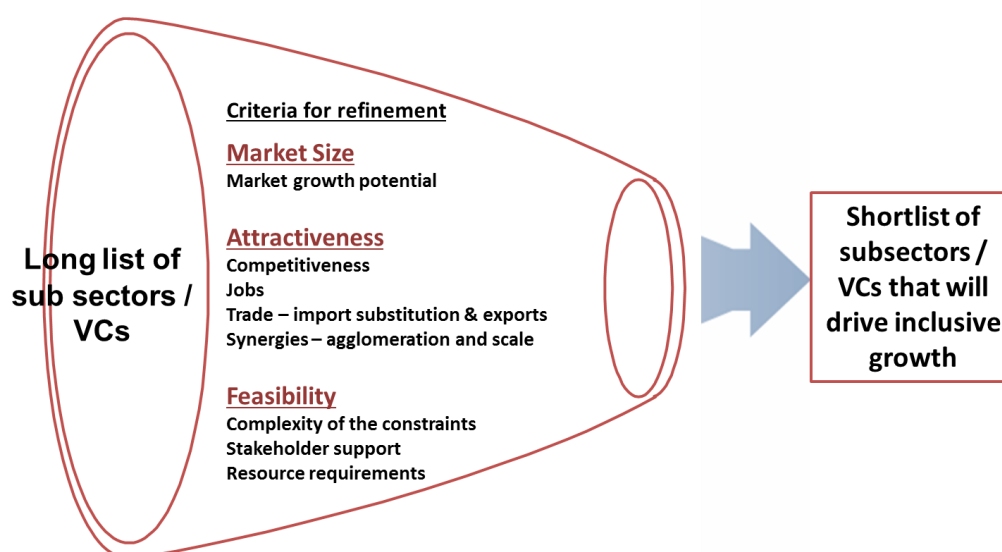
Long list of sub sectors / VCs

Criteria for refinement

Market Size
Market growth potential

Attractiveness
Competitiveness
Jobs
Trade – import substitution & exports
Synergies – agglomeration and scale

Feasibility
Complexity of the constraints
Stakeholder support
Resource requirements

Shortlist of subsectors / VCs that will drive inclusive growth